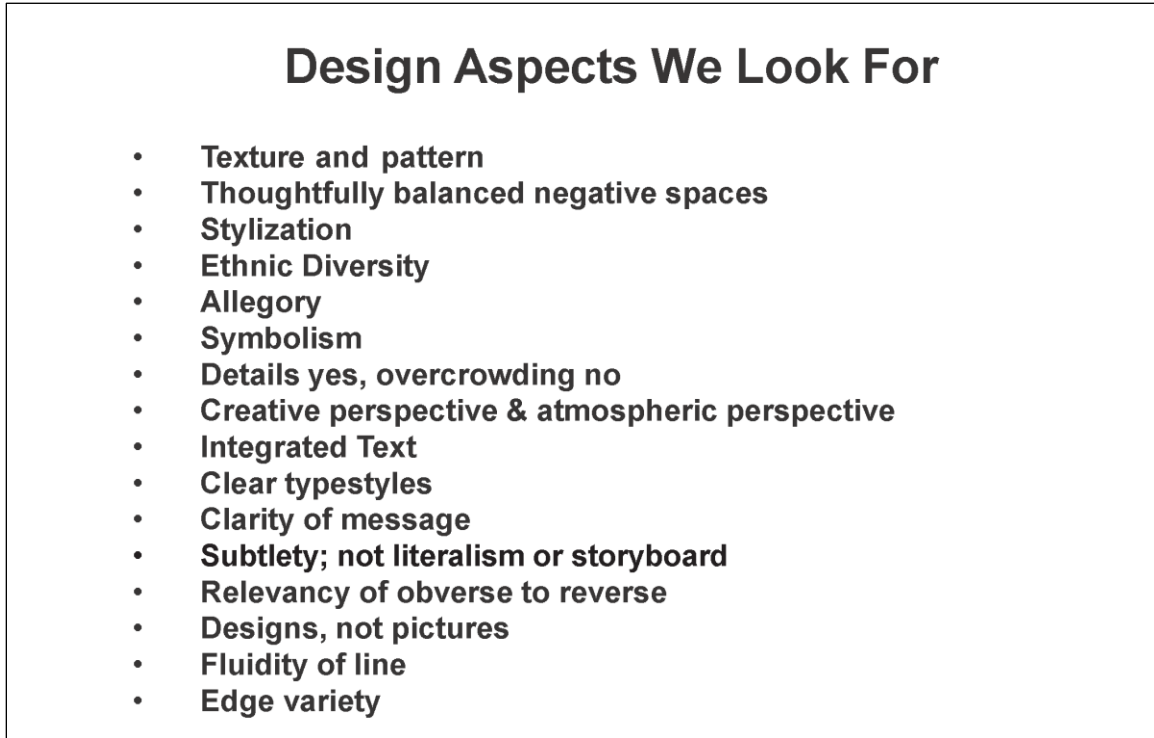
Design Aspects We Look For

- Texture and pattern
- Thoughtfully balanced negative spaces
- Stylization
- Ethnic Diversity
- Allegory
- Symbolism
- Details yes, overcrowding no
- Creative perspective & atmospheric perspective
- Integrated Text
- Clear typestyles
- Clarity of message
- Subtlety; not literalism or storyboard
- Relevancy of obverse to reverse
- Designs, not pictures
- Fluidity of line
- Edge variety